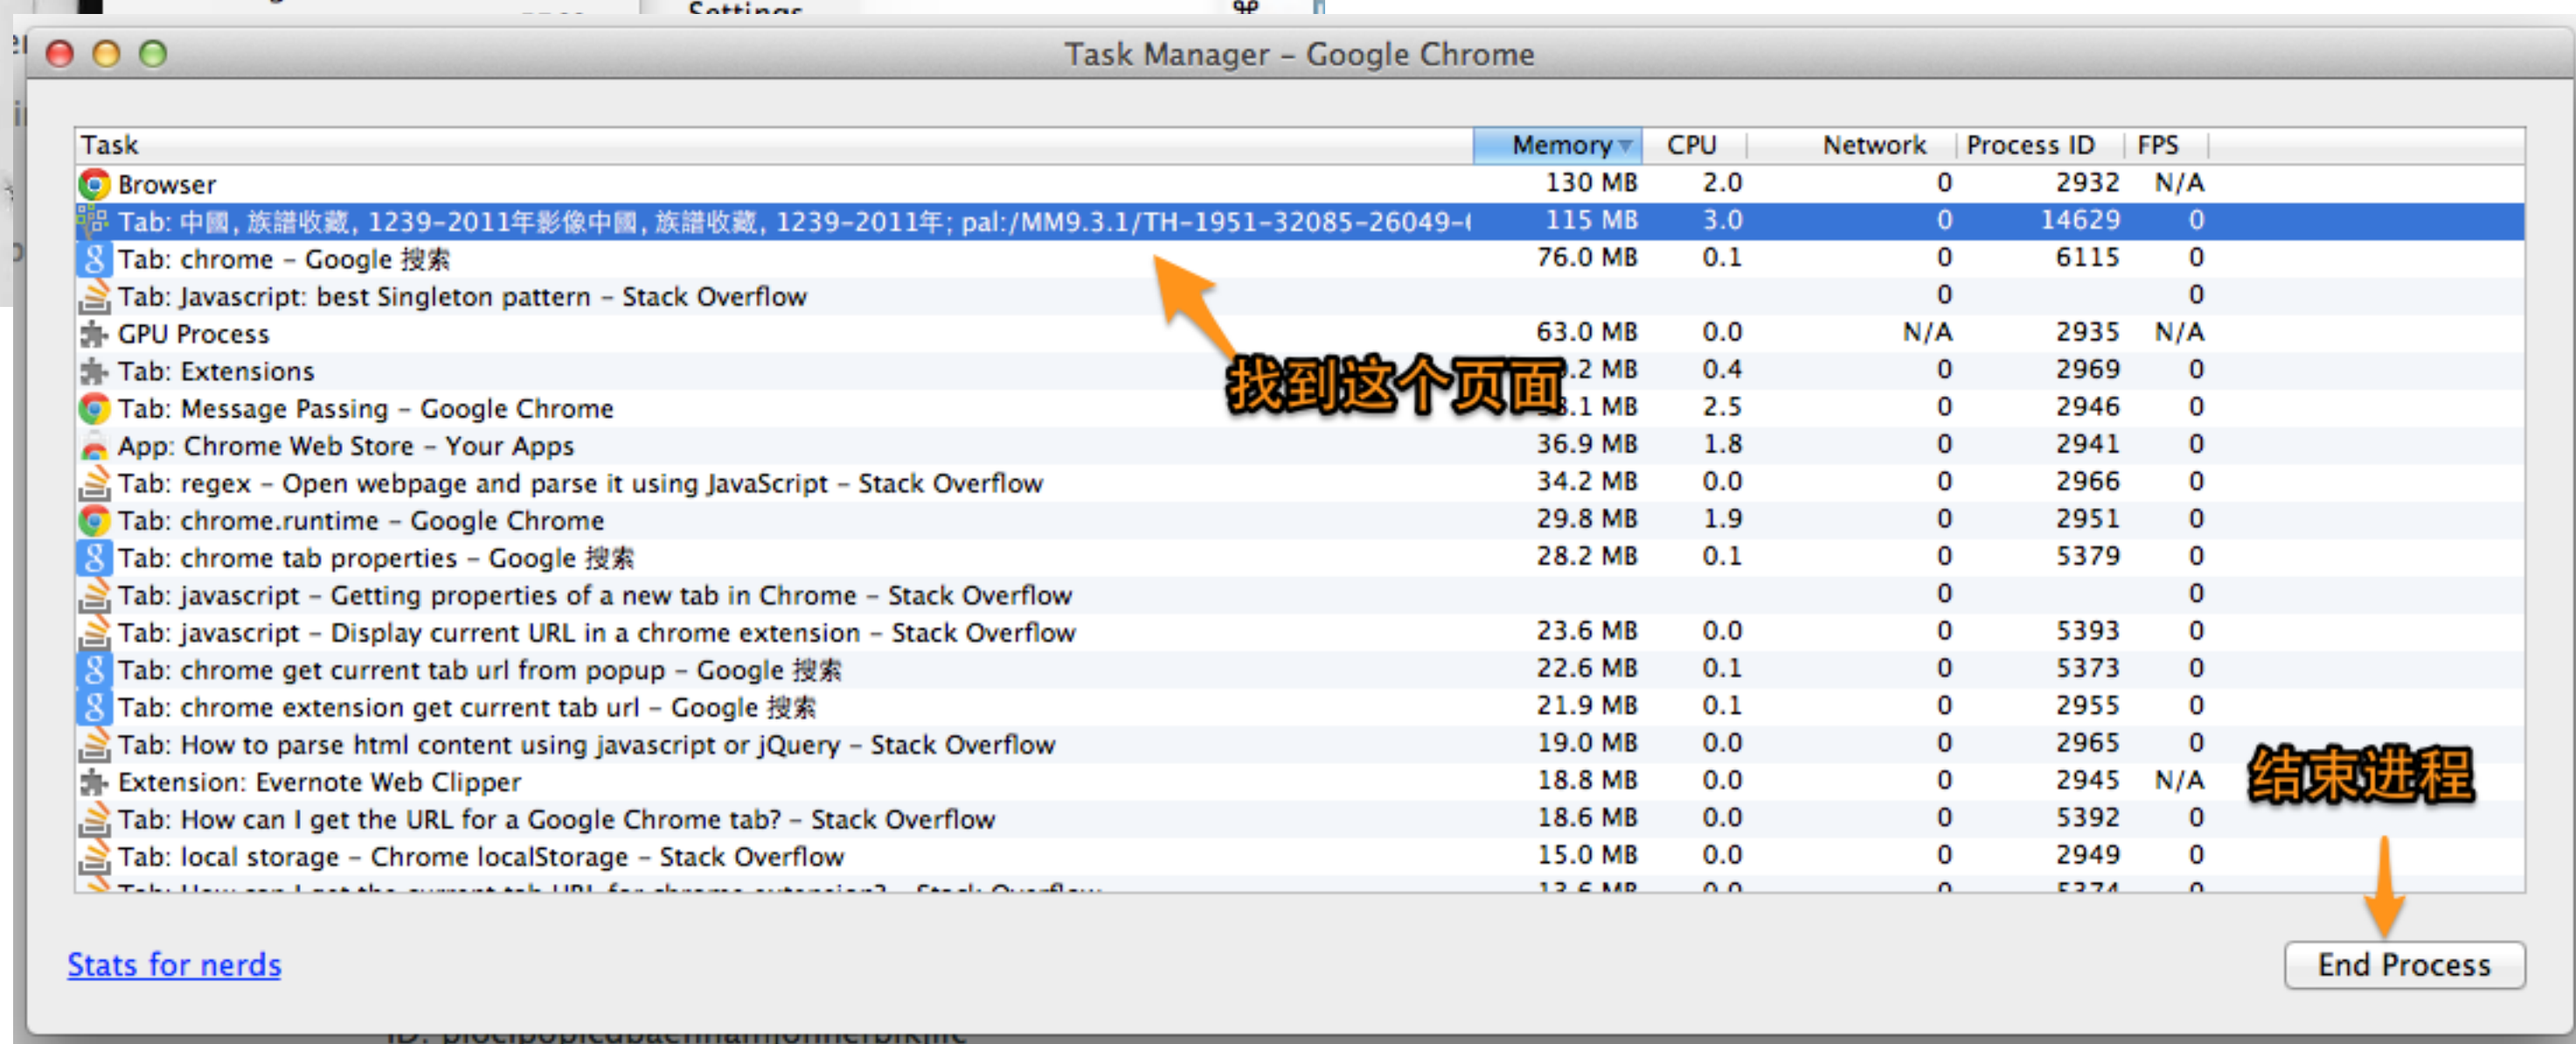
Settings

Task Manager – Google Chrome

| Task | Memory | CPU | Network | Process ID | FPS |
|---|---|---|---|---|---|
| Browser | 130 MB | 2.0 | 0 | 2932 | N/A |
| Tab: 中國, 族譜收藏, 1239-2011年影像中國, 族譜收藏, 1239-2011年; pal:/MM9.3.1/TH-1951-32085-26049-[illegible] | 115 MB | 3.0 | 0 | 14629 | 0 |
| Tab: chrome – Google 搜索 | 76.0 MB | 0.1 | 0 | 6115 | 0 |
| Tab: Javascript: best Singleton pattern – Stack Overflow | | | 0 | | 0 |
| GPU Process | 63.0 MB | 0.0 | N/A | 2935 | N/A |
| Tab: Extensions | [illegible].2 MB | 0.4 | 0 | 2969 | 0 |
| Tab: Message Passing – Google Chrome | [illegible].1 MB | 2.5 | 0 | 2946 | 0 |
| App: Chrome Web Store – Your Apps | 36.9 MB | 1.8 | 0 | 2941 | 0 |
| Tab: regex – Open webpage and parse it using JavaScript – Stack Overflow | 34.2 MB | 0.0 | 0 | 2966 | 0 |
| Tab: chrome.runtime – Google Chrome | 29.8 MB | 1.9 | 0 | 2951 | 0 |
| Tab: chrome tab properties – Google 搜索 | 28.2 MB | 0.1 | 0 | 5379 | 0 |
| Tab: javascript – Getting properties of a new tab in Chrome – Stack Overflow | | | 0 | | 0 |
| Tab: javascript – Display current URL in a chrome extension – Stack Overflow | 23.6 MB | 0.0 | 0 | 5393 | 0 |
| Tab: chrome get current tab url from popup – Google 搜索 | 22.6 MB | 0.1 | 0 | 5373 | 0 |
| Tab: chrome extension get current tab url – Google 搜索 | 21.9 MB | 0.1 | 0 | 2955 | 0 |
| Tab: How to parse html content using javascript or jQuery – Stack Overflow | 19.0 MB | 0.0 | 0 | 2965 | 0 |
| Extension: Evernote Web Clipper | 18.8 MB | 0.0 | 0 | 2945 | N/A |
| Tab: How can I get the URL for a Google Chrome tab? – Stack Overflow | 18.6 MB | 0.0 | 0 | 5392 | 0 |
| Tab: local storage – Chrome localStorage – Stack Overflow | 15.0 MB | 0.0 | 0 | 2949 | 0 |
| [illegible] | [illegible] | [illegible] | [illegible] | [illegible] | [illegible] |

找到这个页面

结束进程

Stats for nerds

End Process